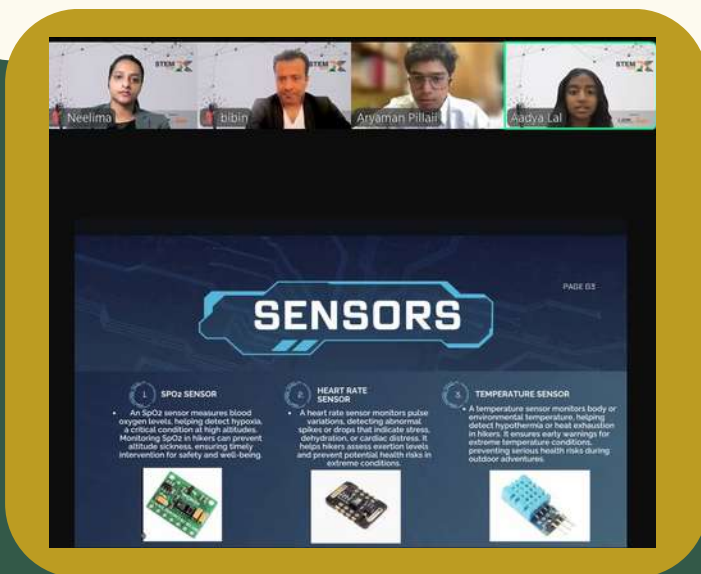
STEM

Neelima

bibin

Aryaman Pillai

Aadya Lal

SENSORS

PAGE 03

1. SPO2 SENSOR

• An SpO2 sensor measures blood oxygen levels, helping detect hypoxia, a critical condition at high altitudes. Monitoring SpO2 in hikers can prevent altitude sickness, ensuring timely intervention for safety and well-being.

2. HEART RATE SENSOR

• A heart rate sensor monitors pulse variations, detecting abnormal spikes or drops that indicate stress, dehydration, or cardiac distress. It helps hikers assess exertion levels and prevent potential health risks in extreme conditions.

3. TEMPERATURE SENSOR

• A temperature sensor monitors body or environmental temperature, helping detect hypothermia or heat exhaustion in hikers. It ensures early warnings for extreme temperature conditions, preventing serious health risks during outdoor adventures.